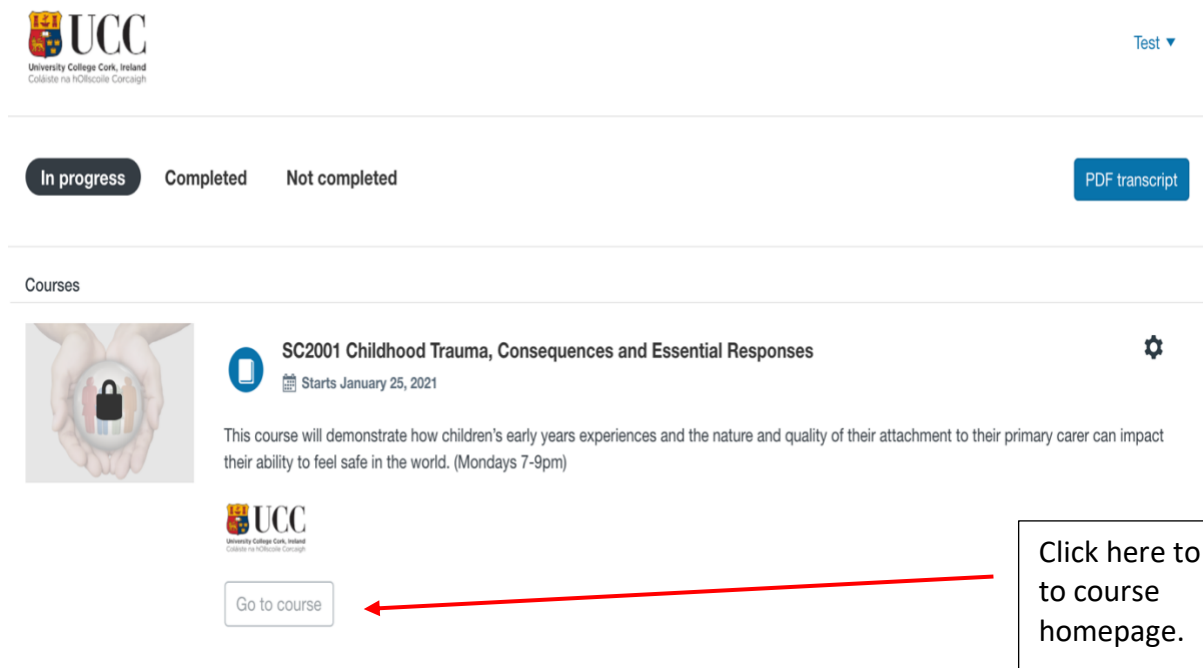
UCC
University College Cork, Ireland
Coláiste na hOllscoile Corcaigh

Test ▾

In progress Completed Not completed

PDF transcript

Courses

SC2001 Childhood Trauma, Consequences and Essential Responses

Starts January 25, 2021

This course will demonstrate how children's early years experiences and the nature and quality of their attachment to their primary carer can impact their ability to feel safe in the world. (Mondays 7-9pm)

UCC
University College Cork, Ireland
Coláiste na hOllscoile Corcaigh

Go to course

Click here to to course homepage.